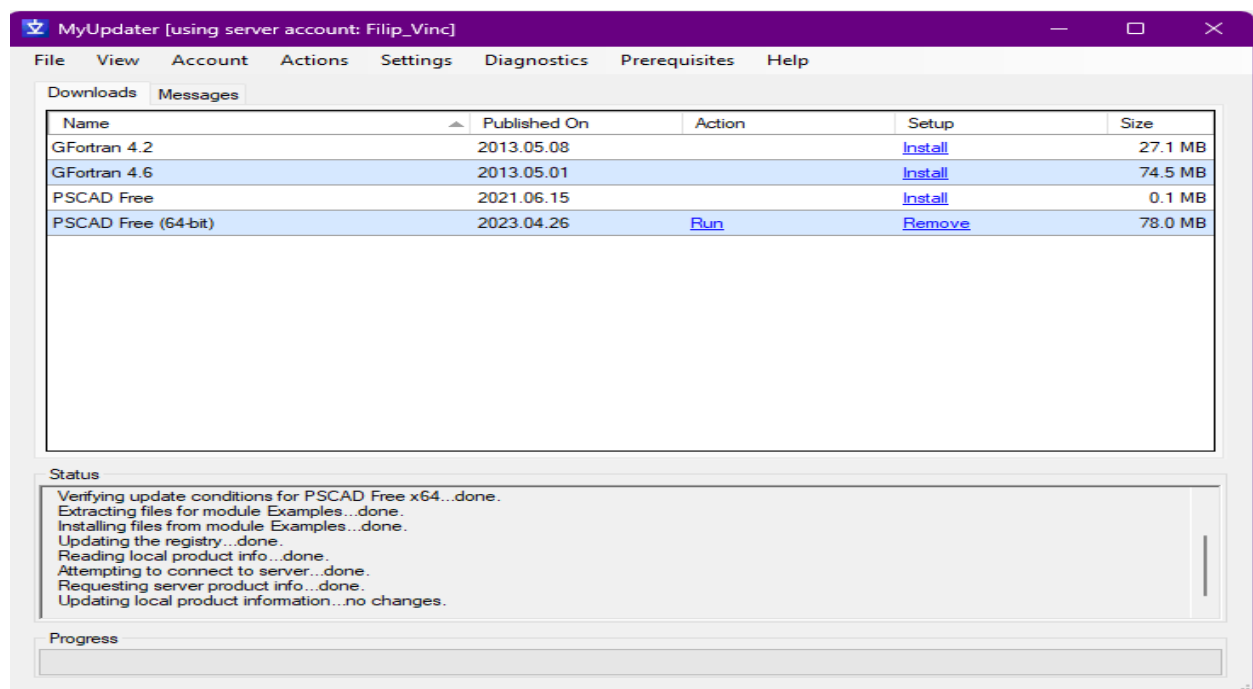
MyUpdater [using server account: Filip_Vinc]

File View Account Actions Settings Diagnostics Prerequisites Help

Downloads Messages

| Name | Published On | Action | Setup | Size |
|---|---|---|---|---|
| GFortran 4.2 | 2013.05.08 | | Install | 27.1 MB |
| GFortran 4.6 | 2013.05.01 | | Install | 74.5 MB |
| PSCAD Free | 2021.06.15 | | Install | 0.1 MB |
| PSCAD Free (64-bit) | 2023.04.26 | Run | Remove | 78.0 MB |

Status

Verifying update conditions for PSCAD Free x64...done.
Extracting files for module Examples...done.
Installing files from module Examples...done.
Updating the registry...done.
Reading local product info...done.
Attempting to connect to server...done.
Requesting server product info...done.
Updating local product information...no changes.

Progress